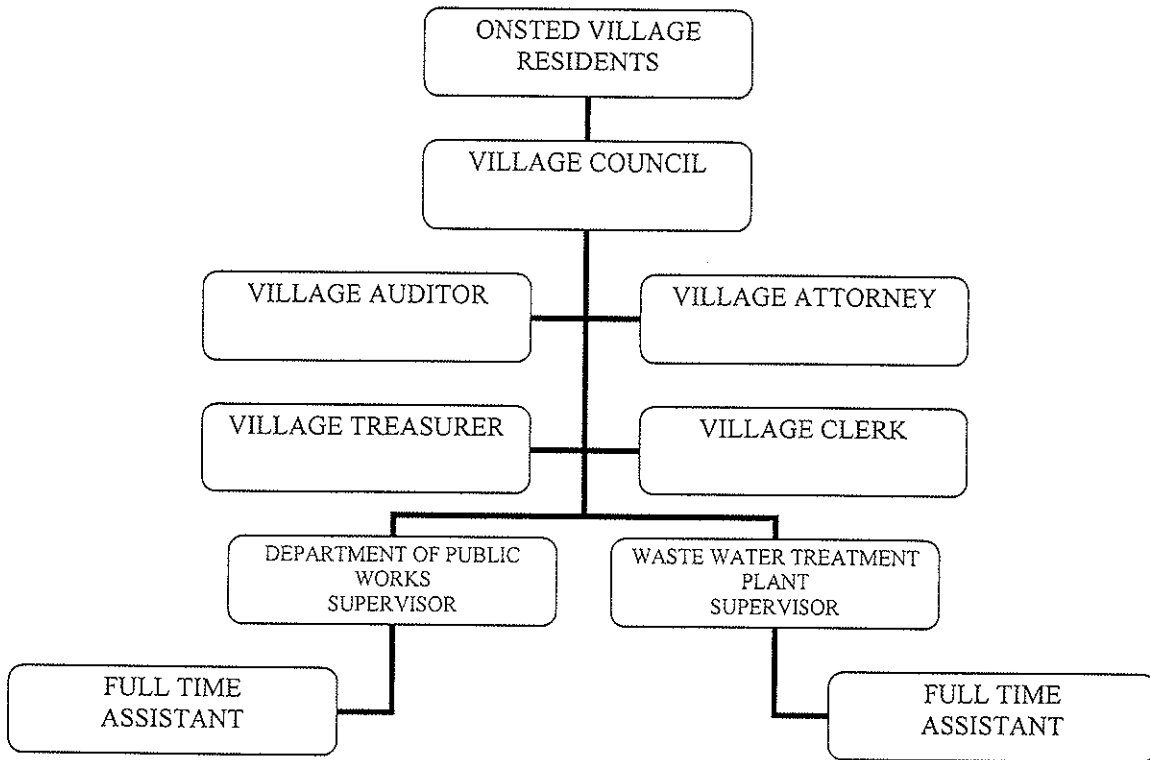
ONSTED VILLAGE RESIDENTS

VILLAGE COUNCIL

VILLAGE AUDITOR

VILLAGE ATTORNEY

VILLAGE TREASURER

VILLAGE CLERK

DEPARTMENT OF PUBLIC WORKS SUPERVISOR

WASTE WATER TREATMENT PLANT SUPERVISOR

FULL TIME ASSISTANT

FULL TIME ASSISTANT